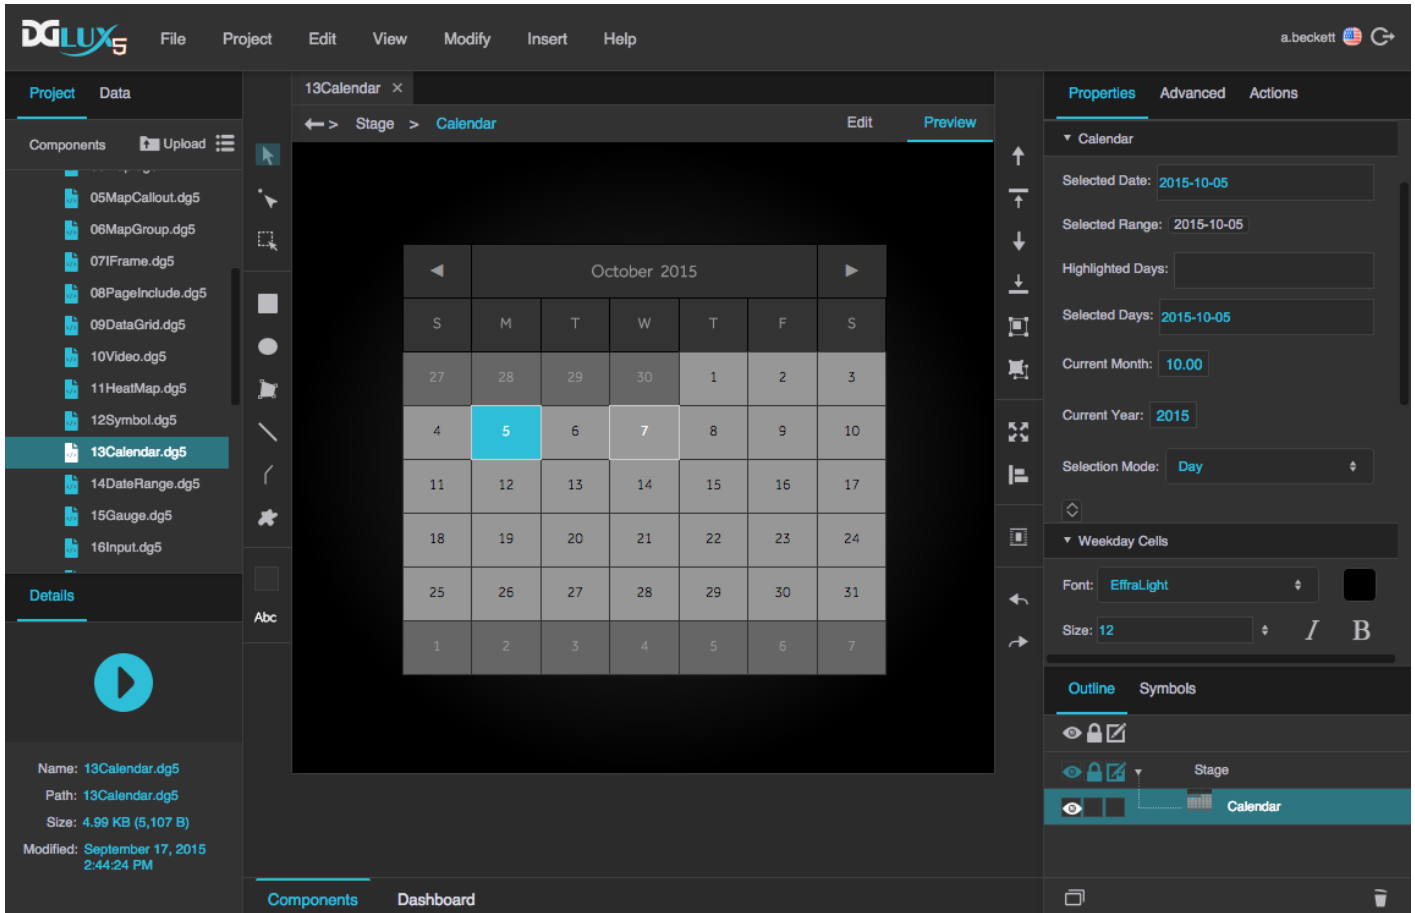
DGLUX5 File Project Edit View Modify Insert Help a.beckett

Project Data

Components Upload

05MapCallout.dg5
06MapGroup.dg5
07IFrame.dg5
08PageInclude.dg5
09DataGrid.dg5
10Video.dg5
11HeatMap.dg5
12Symbol.dg5
13Calendar.dg5
14DateRange.dg5
15Gauge.dg5
16Input.dg5

Details

Name: 13Calendar.dg5
Path: 13Calendar.dg5
Size: 4.99 KB (5,107 B)
Modified: September 17, 2015 2:44:24 PM

Abc

13Calendar ×

Stage > Calendar Edit Preview

October 2015

| S | M | T | W | T | F | S |
|---|---|---|---|---|---|---|
| 27 | 28 | 29 | 30 | 1 | 2 | 3 |
| 4 | 5 | 6 | 7 | 8 | 9 | 10 |
| 11 | 12 | 13 | 14 | 15 | 16 | 17 |
| 18 | 19 | 20 | 21 | 22 | 23 | 24 |
| 25 | 26 | 27 | 28 | 29 | 30 | 31 |
| 1 | 2 | 3 | 4 | 5 | 6 | 7 |

Components Dashboard

Properties Advanced Actions

Calendar
Selected Date: 2015-10-05
Selected Range: 2015-10-05
Highlighted Days:
Selected Days: 2015-10-05
Current Month: 10.00
Current Year: 2015
Selection Mode: Day

Weekday Cells
Font: EffraLight
Size: 12

Outline Symbols

Stage
Calendar